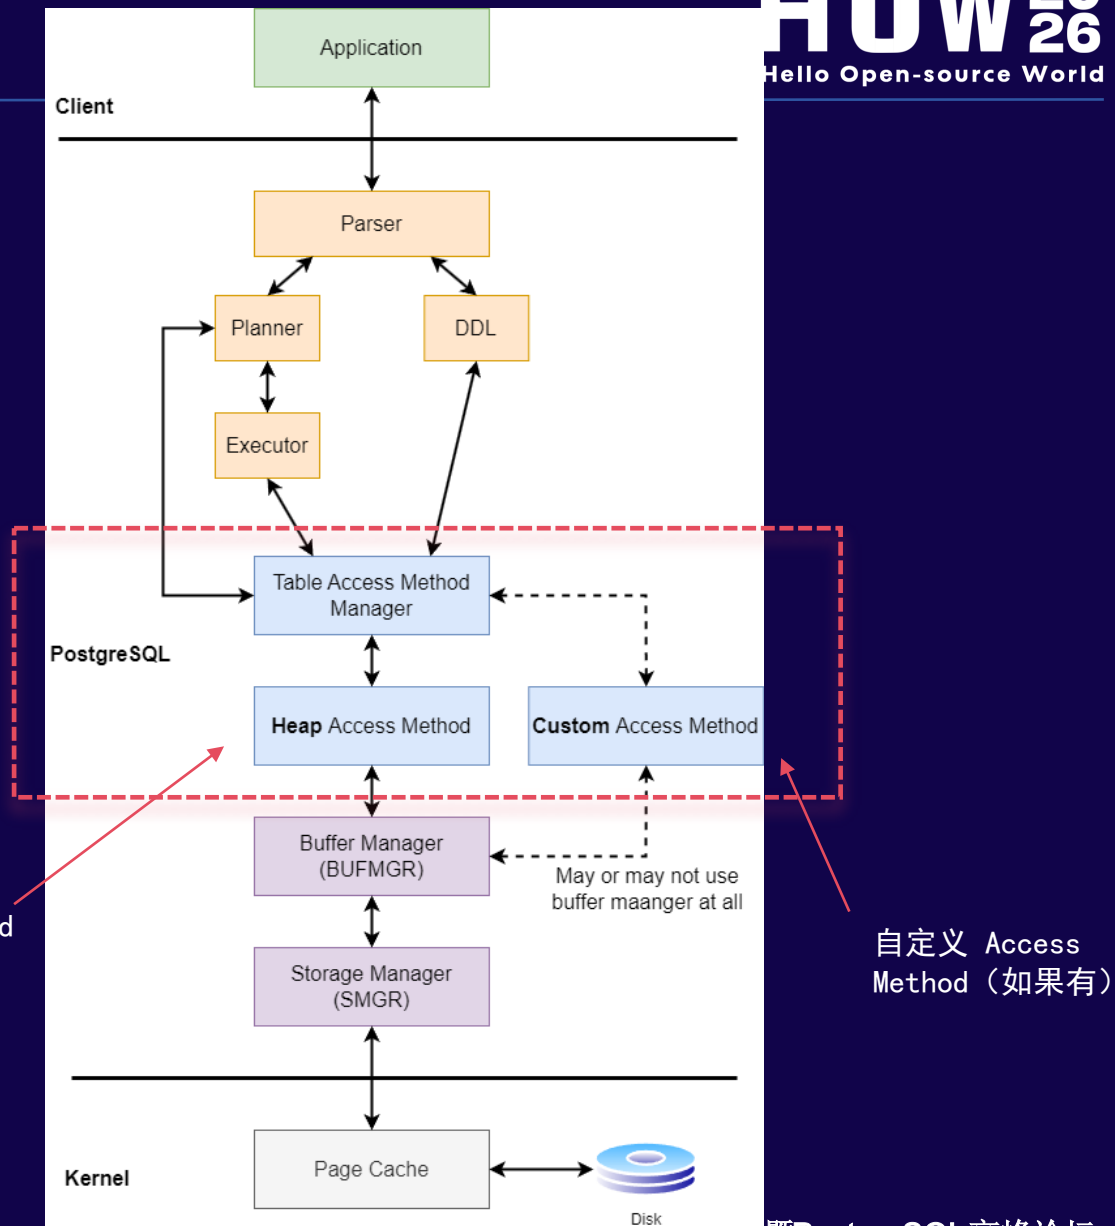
HOW 26
Hello Open-source World

Application

Client

Parser

Planner

DDL

Executor

Table Access Method Manager

PostgreSQL

**Heap** Access Method

**Custom** Access Method

Buffer Manager (BUFMGR)

May or may not use buffer maanger at all

d

自定义 Access Method（如果有）

Storage Manager (SMGR)

Kernel

Page Cache

Disk